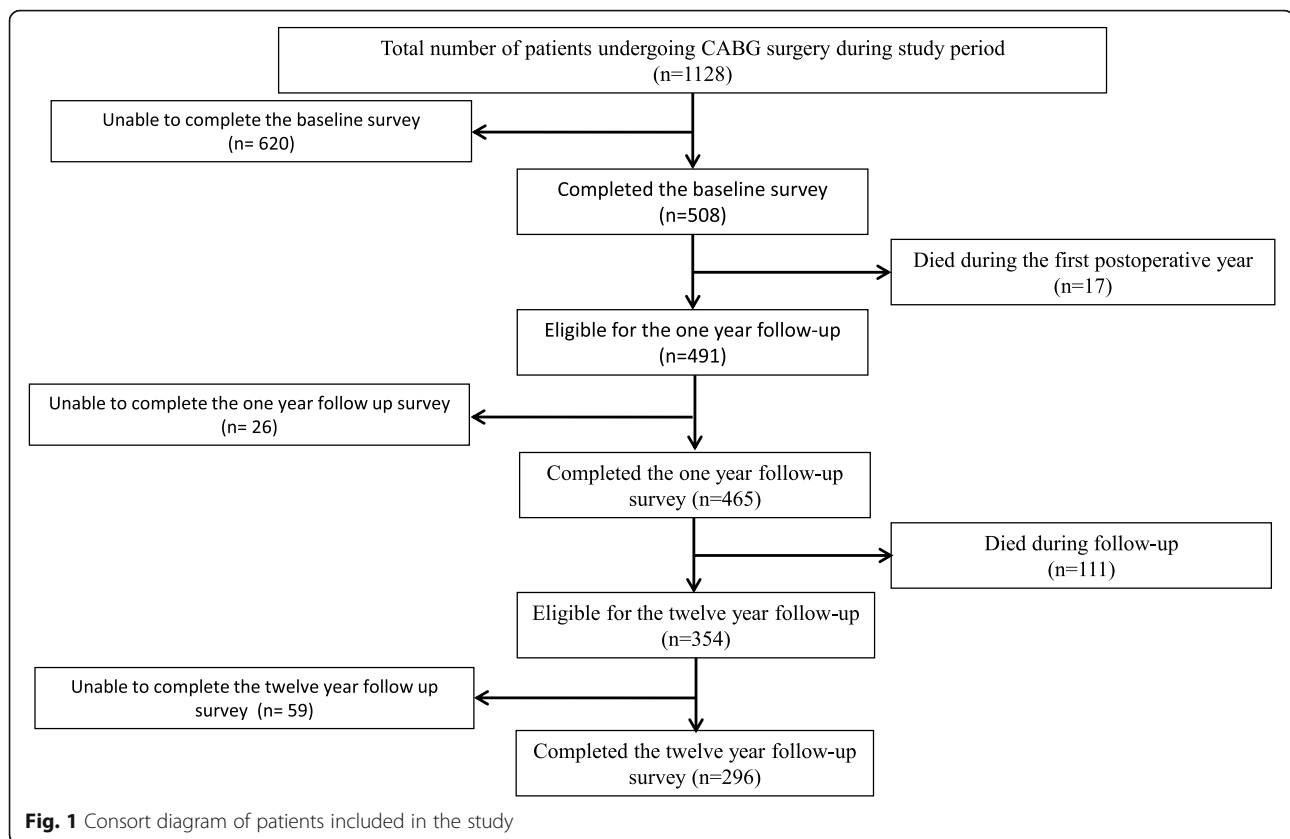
Total number of patients undergoing CABG surgery during study period (n=1128)

Unable to complete the baseline survey (n= 620)

Completed the baseline survey (n=508)

Died during the first postoperative year (n=17)

Eligible for the one year follow-up (n=491)

Unable to complete the one year follow up survey (n= 26)

Completed the one year follow-up survey (n=465)

Died during follow-up (n=111)

Eligible for the twelve year follow-up (n=354)

Unable to complete the twelve year follow up survey (n= 59)

Completed the twelve year follow-up survey (n=296)

Fig. 1 Consort diagram of patients included in the study